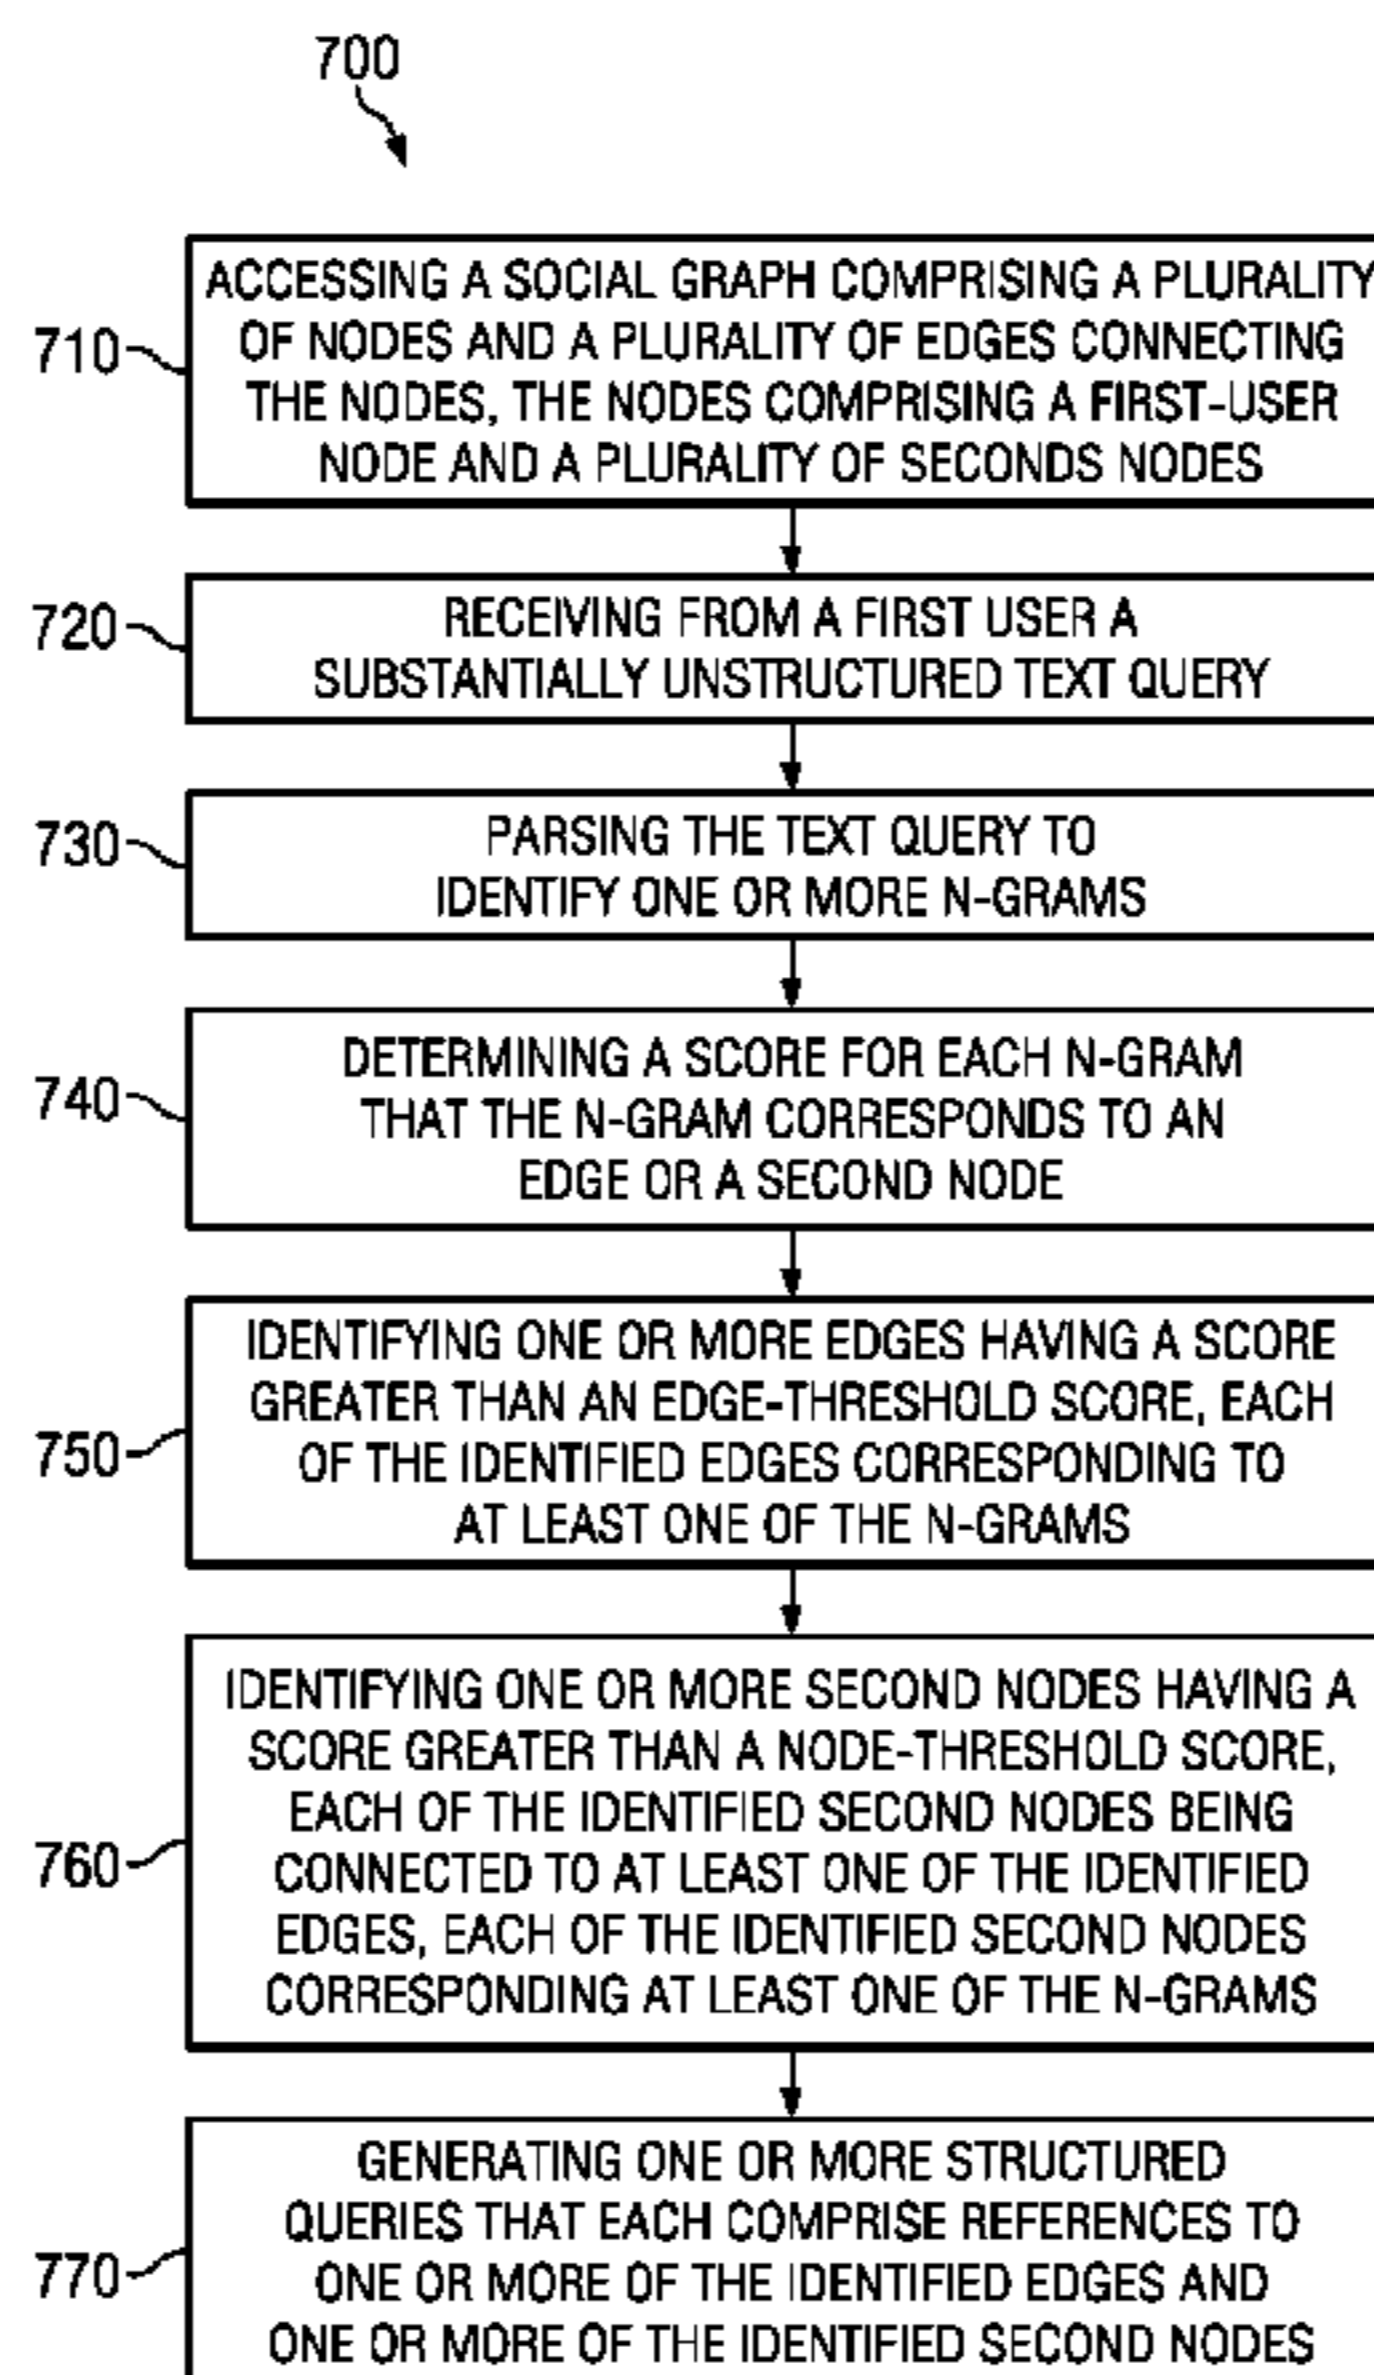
700

710 ACCESSING A SOCIAL GRAPH COMPRISING A PLURALITY OF NODES AND A PLURALITY OF EDGES CONNECTING THE NODES, THE NODES COMPRISING A FIRST-USER NODE AND A PLURALITY OF SECONDS NODES

720 RECEIVING FROM A FIRST USER A SUBSTANTIALLY UNSTRUCTURED TEXT QUERY

730 PARSING THE TEXT QUERY TO IDENTIFY ONE OR MORE N-GRAMS

740 DETERMINING A SCORE FOR EACH N-GRAM THAT THE N-GRAM CORRESPONDS TO AN EDGE OR A SECOND NODE

750 IDENTIFYING ONE OR MORE EDGES HAVING A SCORE GREATER THAN AN EDGE-THRESHOLD SCORE, EACH OF THE IDENTIFIED EDGES CORRESPONDING TO AT LEAST ONE OF THE N-GRAMS

760 IDENTIFYING ONE OR MORE SECOND NODES HAVING A SCORE GREATER THAN A NODE-THRESHOLD SCORE, EACH OF THE IDENTIFIED SECOND NODES BEING CONNECTED TO AT LEAST ONE OF THE IDENTIFIED EDGES, EACH OF THE IDENTIFIED SECOND NODES CORRESPONDING AT LEAST ONE OF THE N-GRAMS

770 GENERATING ONE OR MORE STRUCTURED QUERIES THAT EACH COMPRISE REFERENCES TO ONE OR MORE OF THE IDENTIFIED EDGES AND ONE OR MORE OF THE IDENTIFIED SECOND NODES